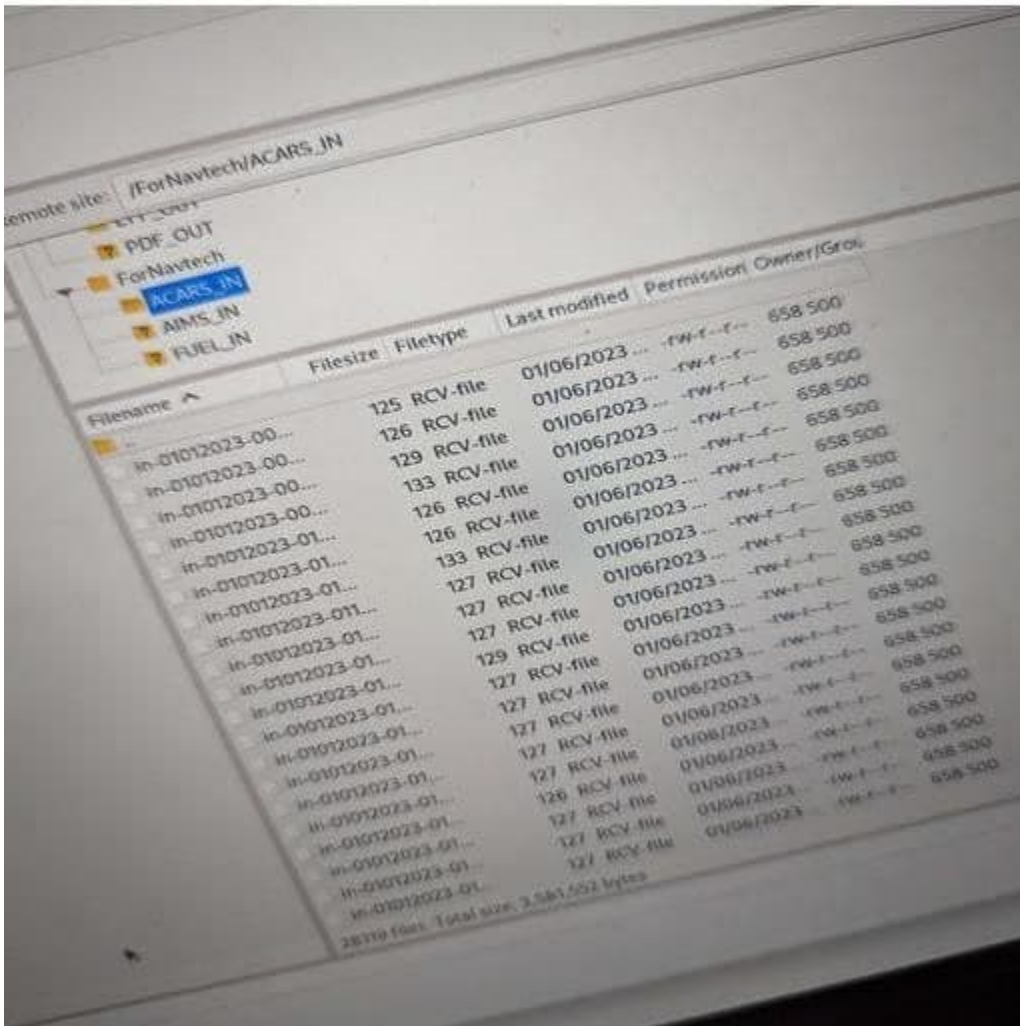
Remote site: /ForNavtech/ACARS_IN

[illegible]
PDF_OUT
ForNavtech
ACARS_IN
AIMS_IN
FUEL_IN

| Filename | Filesize | Filetype | Last modified | Permission | Owner/Grou |
|---|---|---|---|---|---|
| .. | | | | | |
| in-01012023-00... | 125 | RCV-file | 01/06/2023 ... | -rw-r--r-- | 658 500 |
| in-01012023-00... | 126 | RCV-file | 01/06/2023 ... | -rw-r--r-- | 658 500 |
| in-01012023-00... | 129 | RCV-file | 01/06/2023 ... | -rw-r--r-- | 658 500 |
| in-01012023-00... | 133 | RCV-file | 01/06/2023 ... | -rw-r--r-- | 658 500 |
| in-01012023-01... | 126 | RCV-file | 01/06/2023 ... | -rw-r--r-- | 658 500 |
| in-01012023-01... | 126 | RCV-file | 01/06/2023 ... | -rw-r--r-- | 658 500 |
| in-01012023-01... | 133 | RCV-file | 01/06/2023 ... | -rw-r--r-- | 658 500 |
| in-01012023-011... | 127 | RCV-file | 01/06/2023 ... | -rw-r--r-- | 658 500 |
| in-01012023-01... | 127 | RCV-file | 01/06/2023 ... | -rw-r--r-- | 658 500 |
| in-01012023-01... | 127 | RCV-file | 01/06/2023 ... | -rw-r--r-- | 658 500 |
| in-01012023-01... | 129 | RCV-file | 01/06/2023 ... | -rw-r--r-- | 658 500 |
| in-01012023-01... | 127 | RCV-file | 01/06/2023 ... | -rw-r--r-- | 658 500 |
| in-01012023-01... | 127 | RCV-file | 01/06/2023 ... | -rw-r--r-- | 658 500 |
| in-01012023-01... | 127 | RCV-file | 01/06/2023 ... | -rw-r--r-- | 658 500 |
| in-01012023-01... | 127 | RCV-file | 01/06/2023 ... | -rw-r--r-- | 658 500 |
| in-01012023-01... | 126 | RCV-file | 01/06/2023 ... | -rw-r--r-- | 658 500 |
| in-01012023-01... | 127 | RCV-file | 01/06/2023 ... | -rw-r--r-- | 658 500 |
| in-01012023-01... | 127 | RCV-file | | | |

2819 files. Total size: 3,581,552 bytes